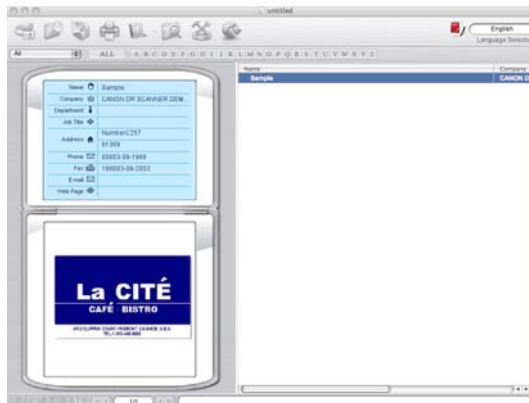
Untitled

English
Language Switch

All
ALL A B C D E F G H I J K L M N O P Q R S T U V W X Y Z

Name | Sample
Company | CANON DR SCANNER DEM...
Department |
Job Title |
Address | Number C257
| 81369
Phone | 03003-09-1968
Fax | 100003-09-2003
E-mail |
Web Page |

Name | Company
Sample | CANON D

La CITÉ
CAFÉ BISTRO
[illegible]
TEL:1-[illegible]

1/1